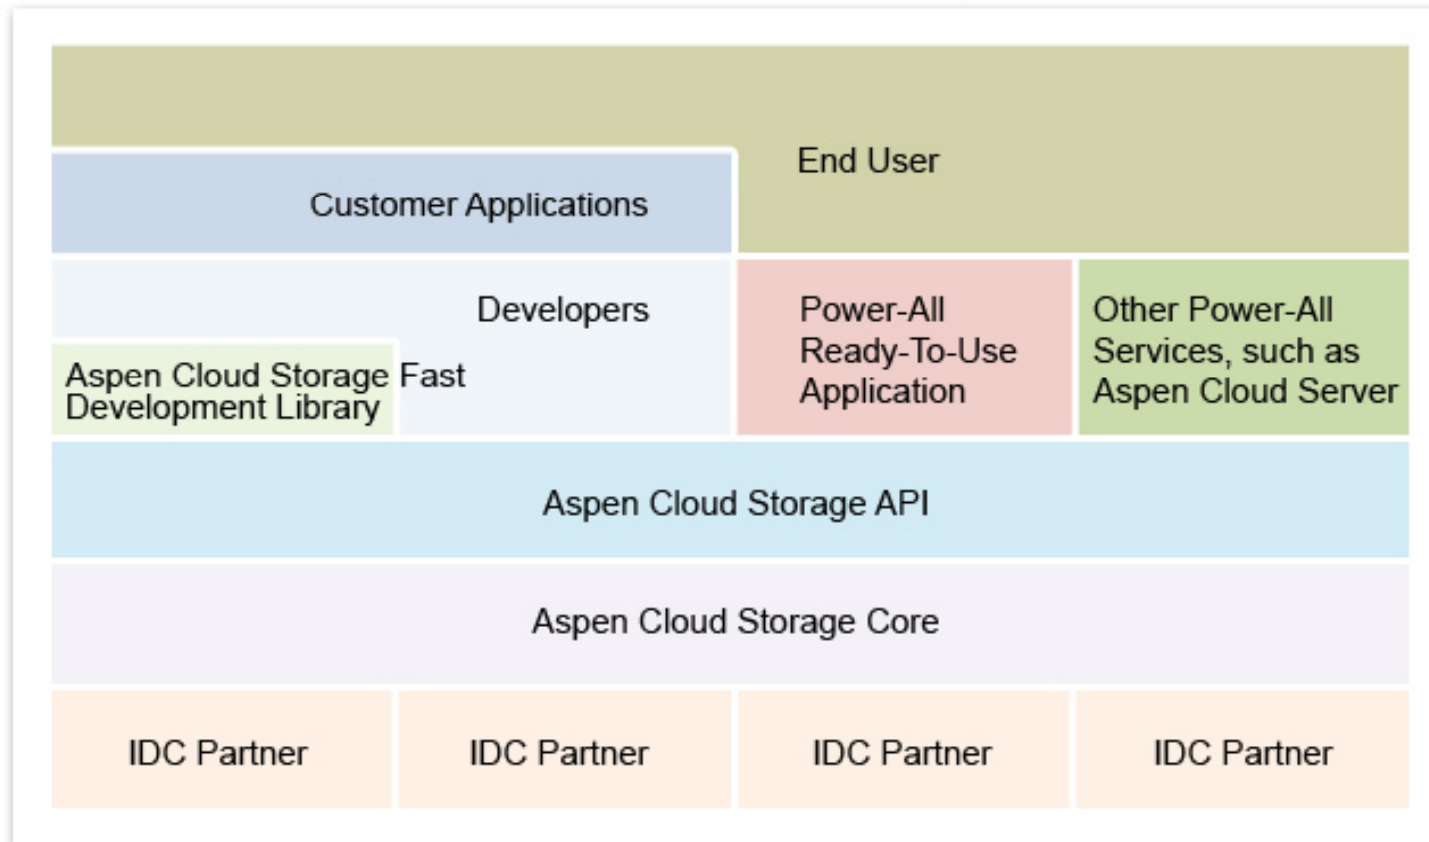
End User

Customer Applications

Developers

Aspen Cloud Storage Fast Development Library

Power-All Ready-To-Use Application

Other Power-All Services, such as Aspen Cloud Server

Aspen Cloud Storage API

Aspen Cloud Storage Core

IDC Partner

IDC Partner

IDC Partner

IDC Partner